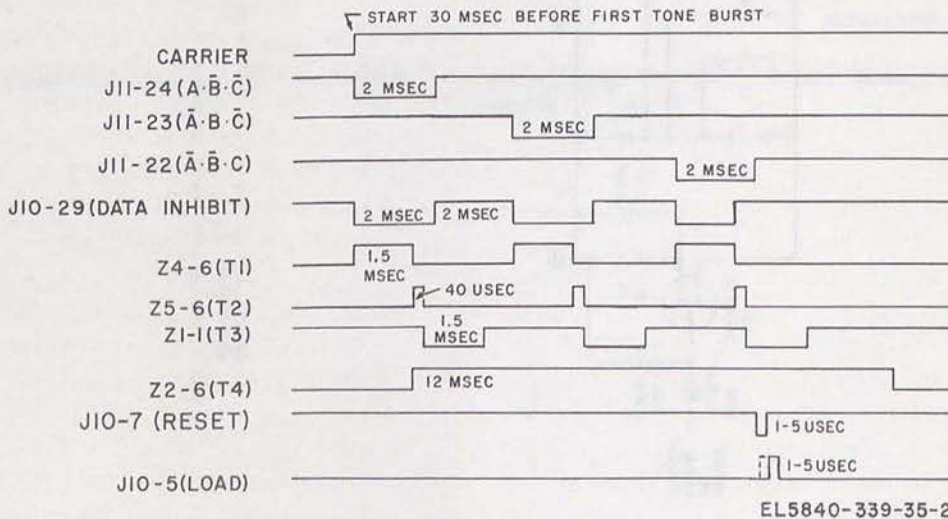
START 30 MSEC BEFORE FIRST TONE BURST

CARRIER

J11-24 ($A \cdot \bar{B} \cdot \bar{C}$)
2 MSEC

J11-23 ($\bar{A} \cdot B \cdot \bar{C}$)
2 MSEC

J11-22 ($\bar{A} \cdot \bar{B} \cdot C$)
2 MSEC

J10-29 (DATA INHIBIT)
2 MSEC
2 MSEC

Z4-6 (T1)
1.5 MSEC

Z5-6 (T2)
40 USEC

Z1-1 (T3)
1.5 MSEC

Z2-6 (T4)
12 MSEC

J10-7 (RESET)
1-5 USEC

J10-5 (LOAD)
1-5 USEC

EL5840-339-35-2